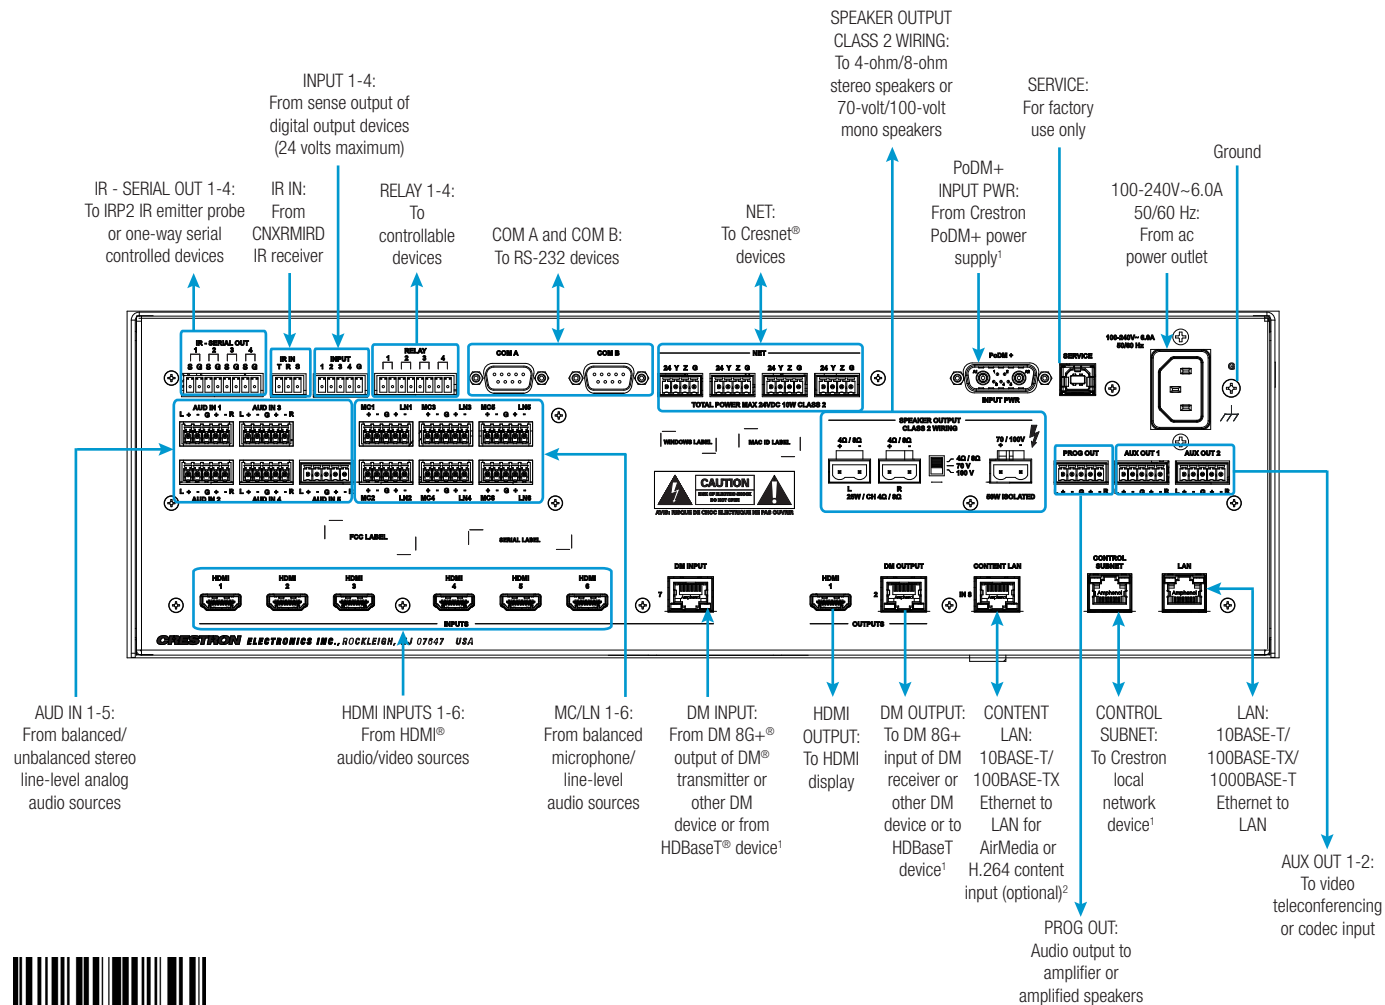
SPEAKER OUTPUT CLASS 2 WIRING: To 4-ohm/8-ohm stereo speakers or 70-volt/100-volt mono speakers

INPUT 1-4: From sense output of digital output devices (24 volts maximum)

SERVICE: For factory use only

PoDM+ INPUT PWR: From Crestron PoDM+ power supply$^1$

Ground

IR - SERIAL OUT 1-4: To IRP2 IR emitter probe or one-way serial controlled devices

IR IN: From CNXRMIRD IR receiver

RELAY 1-4: To controllable devices

COM A and COM B: To RS-232 devices

NET: To Cresnet® devices

100-240V~6.0A 50/60 Hz: From ac power outlet

IR - SERIAL OUT
INPUT
RELAY
COM A
COM B
NET
24 Y Z G
TOTAL POWER MAX 24VDC 10W CLASS 2
PoDM+
INPUT PWR
SERVICE
100-240V~6.0A 50/60 Hz
AUD IN 1
AUD IN 3
AUD IN 2
AUD IN 4
AUD IN 5
MC1
LN1
MC3
LN3
MC5
LN5
MC2
LN2
MC4
LN4
MC6
LN6
WINDOWS LABEL
MAC ID LABEL
CAUTION
SPEAKER OUTPUT CLASS 2 WIRING
4Ω / 8Ω
70 / 100V
25W / CH 4Ω / 8Ω
60W ISOLATED
PROG OUT
AUX OUT 1
AUX OUT 2
FCC LABEL
SERIAL LABEL
HDMI
INPUTS
DM INPUT
DM OUTPUT
CONTENT LAN
OUTPUTS
CONTROL SUBNET
LAN
CRESTRON ELECTRONICS INC., ROCKLEIGH, NJ 07647 USA

AUD IN 1-5: From balanced/ unbalanced stereo line-level analog audio sources

HDMI INPUTS 1-6: From HDMI® audio/video sources

MC/LN 1-6: From balanced microphone/ line-level audio sources

DM INPUT: From DM 8G+® output of DM® transmitter or other DM device or from HDBaseT® device$^1$

HDMI OUTPUT: To HDMI display

DM OUTPUT: To DM 8G+ input of DM receiver or other DM device or to HDBaseT device$^1$

CONTENT LAN: 10BASE-T/ 100BASE-TX Ethernet to LAN for AirMedia or H.264 content input (optional)$^2$

CONTROL SUBNET: To Crestron local network device$^1$

LAN: 10BASE-T/ 100BASE-TX/ 1000BASE-T Ethernet to LAN

AUX OUT 1-2: To video teleconferencing or codec input

PROG OUT: Audio output to amplifier or amplified speakers